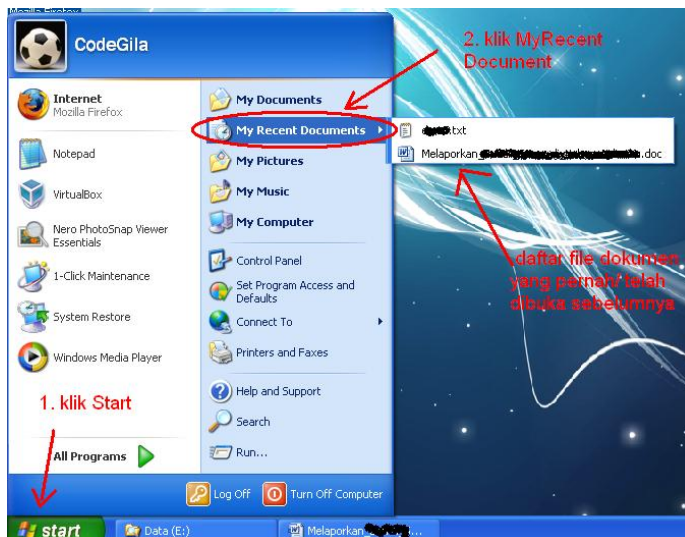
Mozilla Firefox

CodeGila

Internet
Mozilla Firefox

Notepad

VirtualBox

Nero PhotoSnap Viewer Essentials

1-Click Maintenance

System Restore

Windows Media Player

All Programs

My Documents

My Recent Documents

My Pictures

My Music

My Computer

Control Panel

Set Program Access and Defaults

Connect To

Printers and Faxes

Help and Support

Search

Run...

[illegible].txt

Melaporkan_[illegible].doc

2. klik MyRecent Document

daftar file dokumen yang pernah/ telah dibuka sebelumnya

1. klik Start

Log Off

Turn Off Computer

start

Data (E:)

Melaporkan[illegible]...